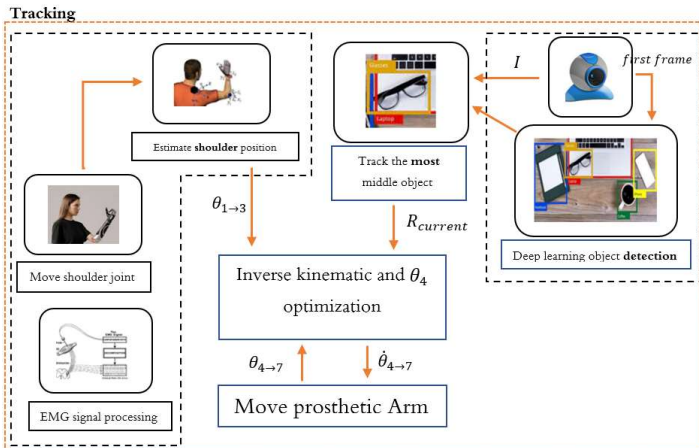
Tracking

Estimate **shoulder** position

Move shoulder joint

EMG signal processing

$\theta_{1\to3}$

Track the **most** middle object

$R_{current}$

$I$

$first\ frame$

Deep learning object **detection**

Inverse kinematic and $\theta_4$ optimization

$\theta_{4\to7}$

$\dot{\theta}_{4\to7}$

Move prosthetic Arm